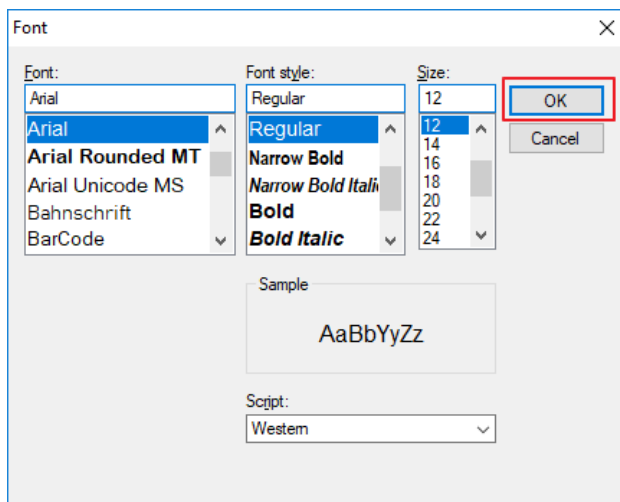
Font

Font:
Arial
Arial
Arial Rounded MT
Arial Unicode MS
Bahnschrift
BarCode

Font style:
Regular
Regular
Narrow Bold
Narrow Bold Itali
Bold
Bold Italic

Size:
12
12
14
16
18
20
22
24

OK
Cancel

Sample
AaBbYyZz

Script:
Western